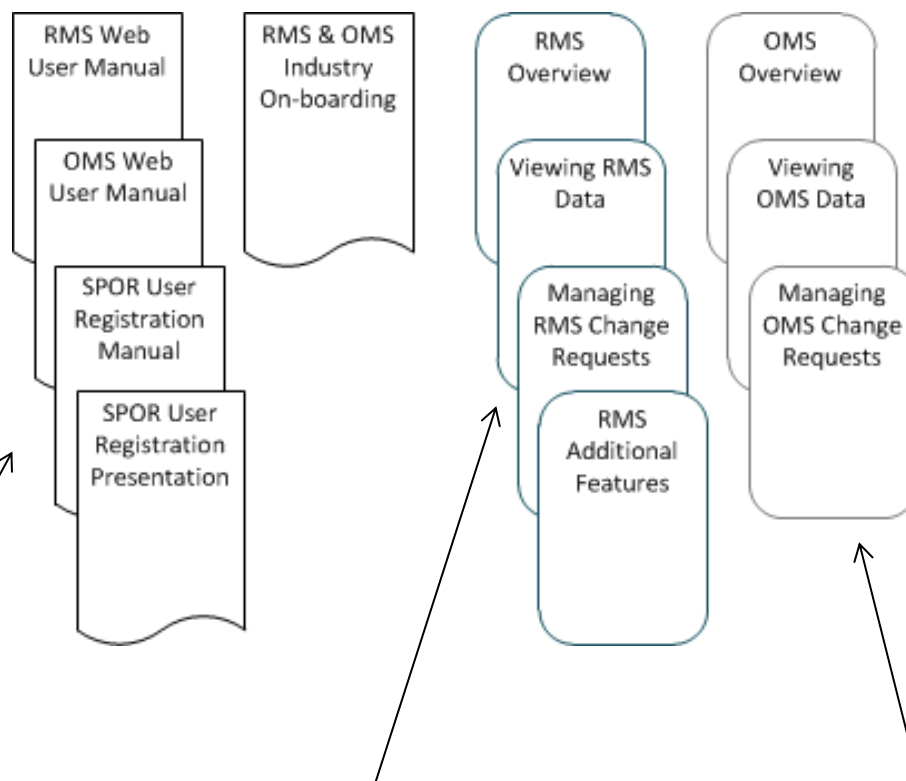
RMS Web User Manual

OMS Web User Manual

SPOR User Registration Manual

SPOR User Registration Presentation

RMS & OMS Industry On-boarding

RMS Overview

Viewing RMS Data

Managing RMS Change Requests

RMS Additional Features

OMS Overview

Viewing OMS Data

Managing OMS Change Requests